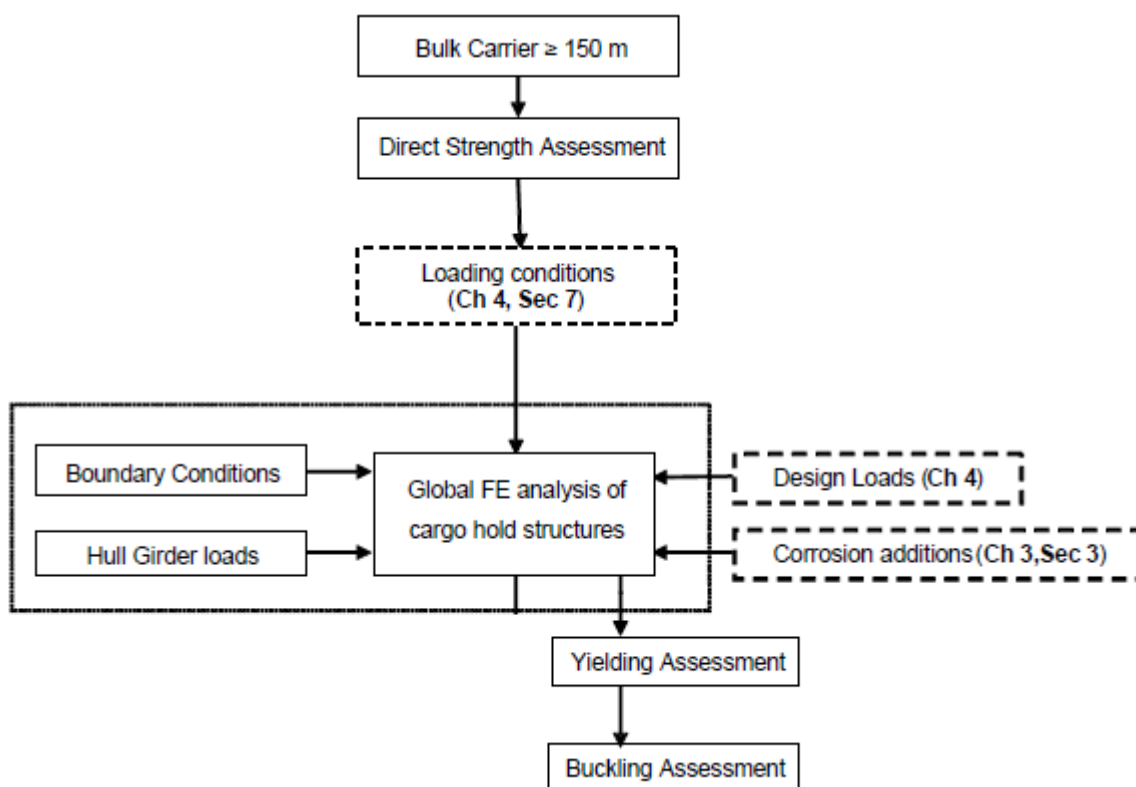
Bulk Carrier ≥ 150 m

Direct Strength Assessment

Loading conditions (Ch 4, Sec 7)

Boundary Conditions

Hull Girder loads

Global FE analysis of cargo hold structures

Design Loads (Ch 4)

Corrosion additions (Ch 3,Sec 3)

Yielding Assessment

Buckling Assessment